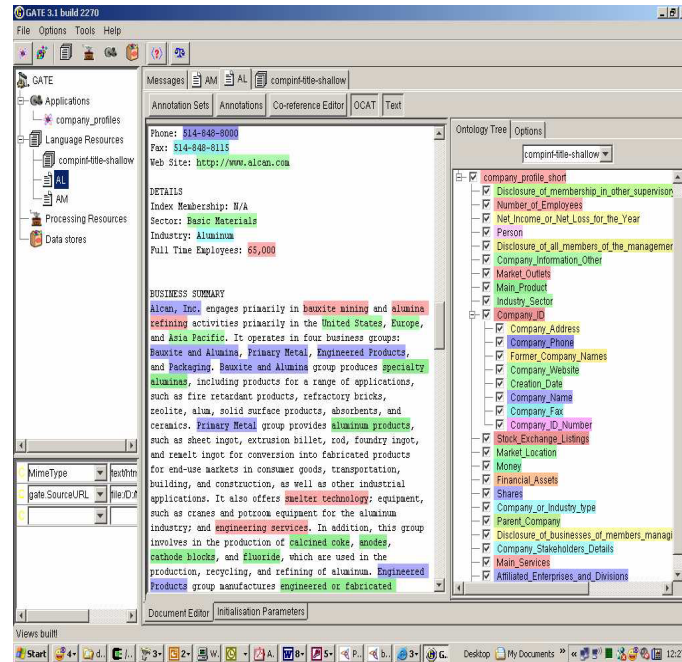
GATE 3.1 build 2270

File Options Tools Help

GATE
Applications
company_profiles
Language Resources
compint-title-shallow
AL
AM
Processing Resources
Data stores

Messages AM AL compint-title-shallow

Annotation Sets Annotations Co-reference Editor OCAT Text

Phone: 514-848-8000
Fax: 514-848-8115
Web Site: http://www.alcan.com

DETAILS
Index Membership: N/A
Sector: Basic Materials
Industry: Aluminum
Full Time Employees: 65,000

BUSINESS SUMMARY
Alcan, Inc. engages primarily in bauxite mining and alumina refining activities primarily in the United States, Europe, and Asia Pacific. It operates in four business groups: Bauxite and Alumina, Primary Metal, Engineered Products, and Packaging. Bauxite and Alumina group produces specialty aluminas, including products for a range of applications, such as fire retardant products, refractory bricks, zeolite, alum, solid surface products, absorbents, and ceramics. Primary Metal group provides aluminum products, such as sheet ingot, extrusion billet, rod, foundry ingot, and remelt ingot for conversion into fabricated products for end-use markets in consumer goods, transportation, building, and construction, as well as other industrial applications. It also offers smelter technology; equipment, such as cranes and potroom equipment for the aluminum industry; and engineering services. In addition, this group involves in the production of calcined coke, anodes, cathode blocks, and fluoride, which are used in the production, recycling, and refining of aluminum. Engineered Products group manufactures engineered or fabricated

Ontology Tree Options

compint-title-shallow

company_profile_short
Disclosure_of_membership_in_other_supervisory
Number_of_Employees
Net_Income_or_Net_Loss_for_the_Year
Person
Disclosure_of_all_members_of_the_management
Company_Information_Other
Market_Outlets
Main_Product
Industry_Sector
Company_ID
Company_Address
Company_Phone
Former_Company_Names
Company_Website
Creation_Date
Company_Name
Company_Fax
Company_ID_Number
Stock_Exchange_Listings
Market_Location
Money
Financial_Assets
Shares
Company_or_Industry_type
Parent_Company
Disclosure_of_businesses_of_members_managi
Company_Stakeholders_Details
Main_Services
Affiliated_Enterprises_and_Divisions

MimeType text/htm
gate.SourceURL file:/D:/

Document Editor Initialisation Parameters

Views built!

Start Desktop My Documents 12:2